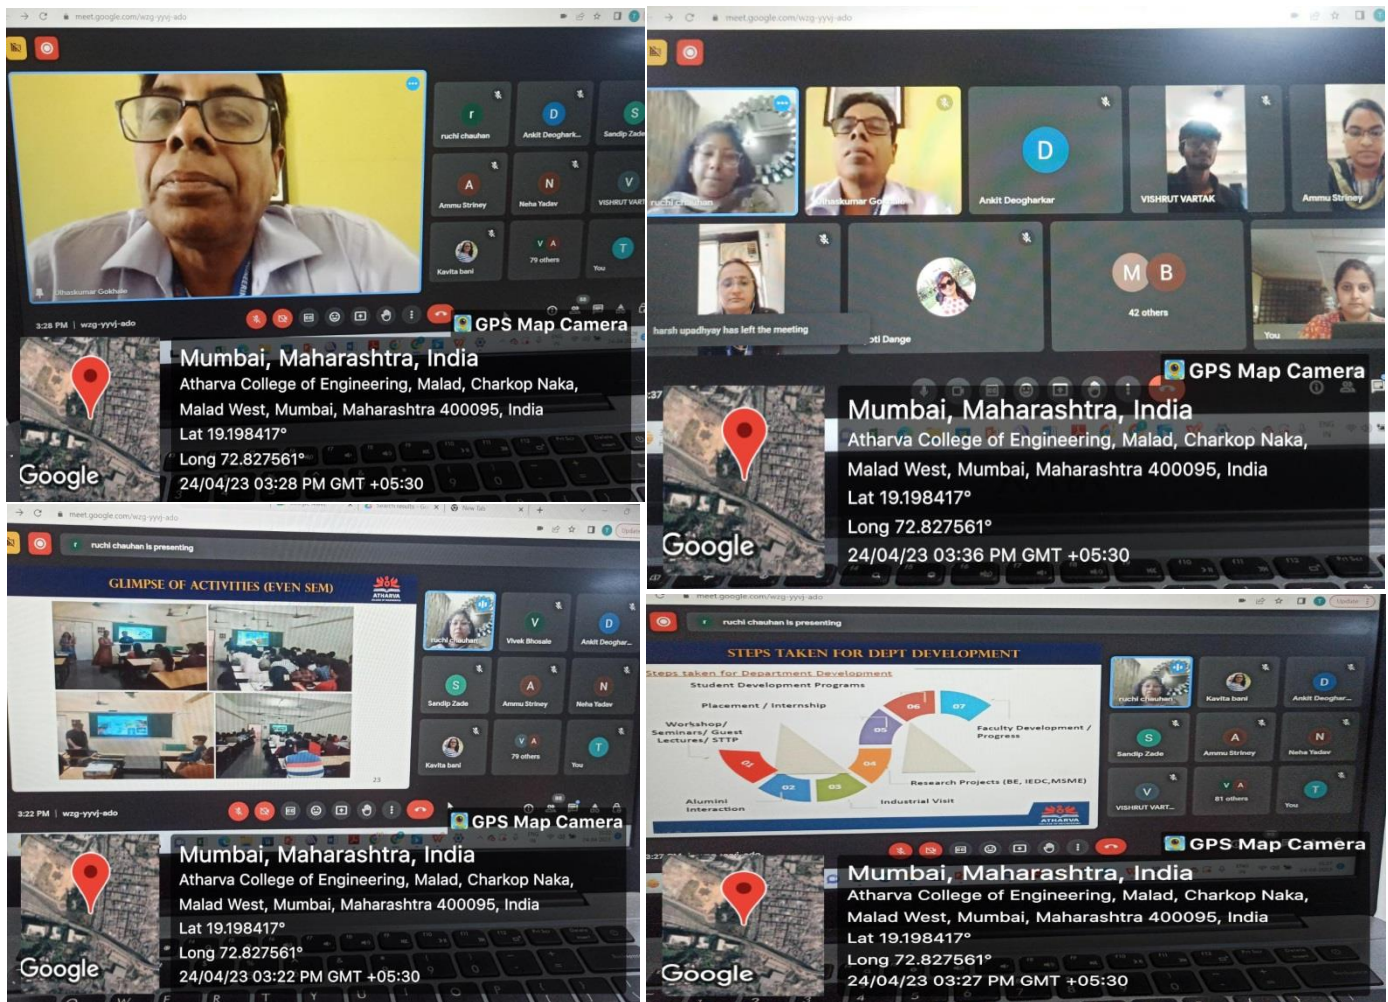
meet.google.com/wzg-yyvj-ado

ruchi chauhan
Ankit Deoghark...
Sandip Zade
Ammu Striney
Neha Yadav
VISHRUT VART...
Kavita bani
79 others
You
Uthaskumar Gokhale

3:28 PM | wzg-yyvj-ado

GPS Map Camera
Mumbai, Maharashtra, India
Atharva College of Engineering, Malad, Charkop Naka, Malad West, Mumbai, Maharashtra 400095, India
Lat 19.198417°
Long 72.827561°
24/04/23 03:28 PM GMT +05:30
Google

meet.google.com/wzg-yyvj-ado

ruchi chauhan
Uthaskumar Gokhale
Ankit Deogharkar
VISHRUT VARTAK
Ammu Striney
harsh upadhyay has left the meeting
oti Dange
42 others
You

GPS Map Camera
Mumbai, Maharashtra, India
Atharva College of Engineering, Malad, Charkop Naka, Malad West, Mumbai, Maharashtra 400095, India
Lat 19.198417°
Long 72.827561°
24/04/23 03:36 PM GMT +05:30
Google

meet.google.com/wzg-yyvj-ado
ruchi chauhan is presenting

GLIMPSE OF ACTIVITIES (EVEN SEM)
ATHARVA

ruchi chauhan
Vivek Bhosale
Ankit Deoghar...
Sandip Zade
Ammu Striney
Neha Yadav
Kavita bani
79 others
You

3:22 PM | wzg-yyvj-ado

GPS Map Camera
Mumbai, Maharashtra, India
Atharva College of Engineering, Malad, Charkop Naka, Malad West, Mumbai, Maharashtra 400095, India
Lat 19.198417°
Long 72.827561°
24/04/23 03:22 PM GMT +05:30
Google

meet.google.com/wzg-yyvj-ado
ruchi chauhan is presenting

STEPS TAKEN FOR DEPT DEVELOPMENT
Steps taken for Department Development
Student Development Programs
Placement / Internship
Workshop/ Seminars/ Guest Lectures/ STTP
Faculty Development / Progress
Research Projects (BE, IEDC,MSME)
Industrial Visit
Alumni Interaction
01 02 03 04 05 06 07
ATHARVA

ruchi chauhan
Kavita bani
Ankit Deoghar...
Sandip Zade
Ammu Striney
Neha Yadav
VISHRUT VART...
81 others
You

GPS Map Camera
Mumbai, Maharashtra, India
Atharva College of Engineering, Malad, Charkop Naka, Malad West, Mumbai, Maharashtra 400095, India
Lat 19.198417°
Long 72.827561°
24/04/23 03:27 PM GMT +05:30
Google